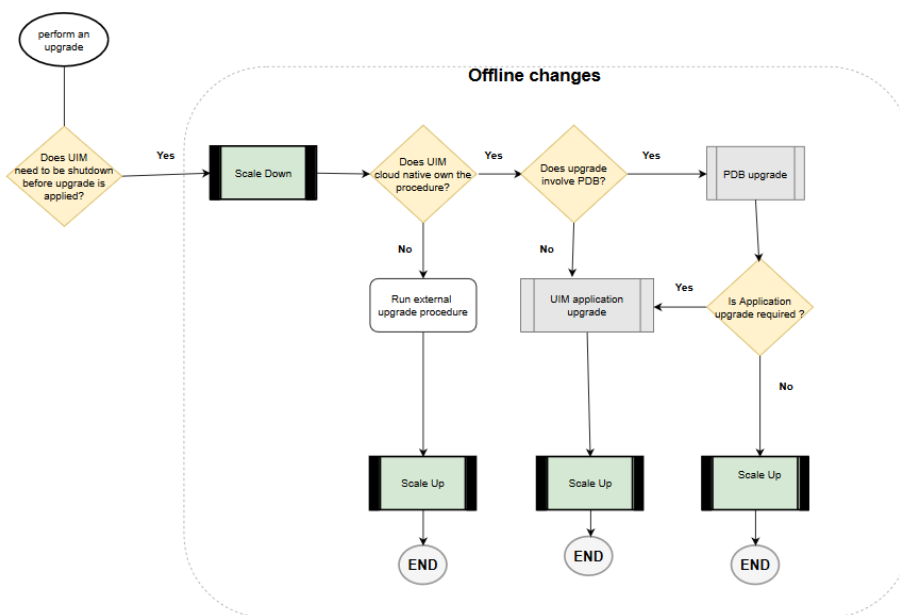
perform an upgrade

Offline changes

Does UIM need to be shutdown before upgrade is applied?

Yes

Scale Down

Does UIM cloud native own the procedure?

Yes

Does upgrade involve PDB?

Yes

PDB upgrade

No

No

Run external upgrade procedure

UIM application upgrade

Yes

Is Application upgrade required ?

No

Scale Up

Scale Up

Scale Up

END

END

END